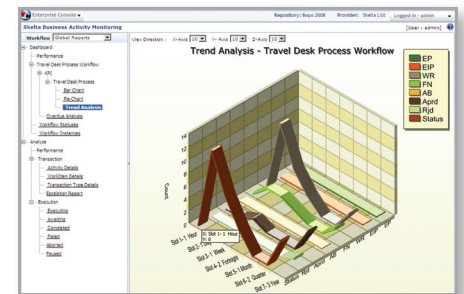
Enterprise Console ▾ Repository: Aspo 2008 Provider: Skelta List Logged in : admin

Skelta Business Activity Monitoring

[User : admin]

Workflow Global Reports

View Direction : X-Axis 10 Y-Axis 10 Z-Axis 10

Dashboard
Performance
Travel Desk Process Workflow
KPI
Travel Desk Process
Bar Chart
Pie Chart
Trend Analysis
Overdue Analysis
Workflow Statuses
Workflow Instances
Analyze
Performance
Transaction
Activity Details
Workflow Details
Transaction Type Details
Escalation Report
Execution
Executing
Awaiting
Completed
Failed
Aborted
Paused

Trend Analysis - Travel Desk Process Workflow

EP
EIP
WR
FN
AB
Aprd
Rjd
Status

14
12
10
8
6
4
2
0

Count

Slot 1-1 Hour
Slot 2-1 Day
Slot 3-1 Week
Slot 4-1 Fortnight
Slot 5-1 Month
Slot 6-1 Quarter
Slot 7-1 Year

Status Rjd Aprd AB FN WR EIP EP

Slot 1-1 Hour
0